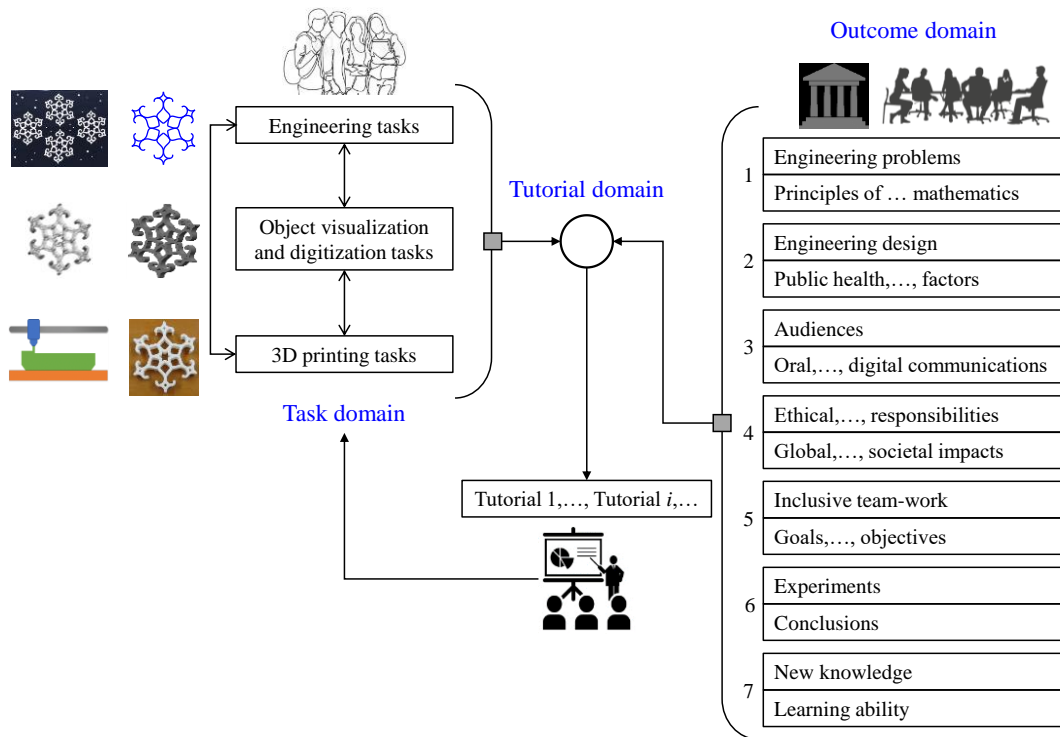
Outcome domain

Engineering tasks

Object visualization and digitization tasks

3D printing tasks

Task domain

Tutorial domain

Tutorial 1,…, Tutorial $i$,…

1
Engineering problems
Principles of … mathematics

2
Engineering design
Public health,…, factors

3
Audiences
Oral,…, digital communications

4
Ethical,…, responsibilities
Global,…, societal impacts

5
Inclusive team-work
Goals,…, objectives

6
Experiments
Conclusions

7
New knowledge
Learning ability